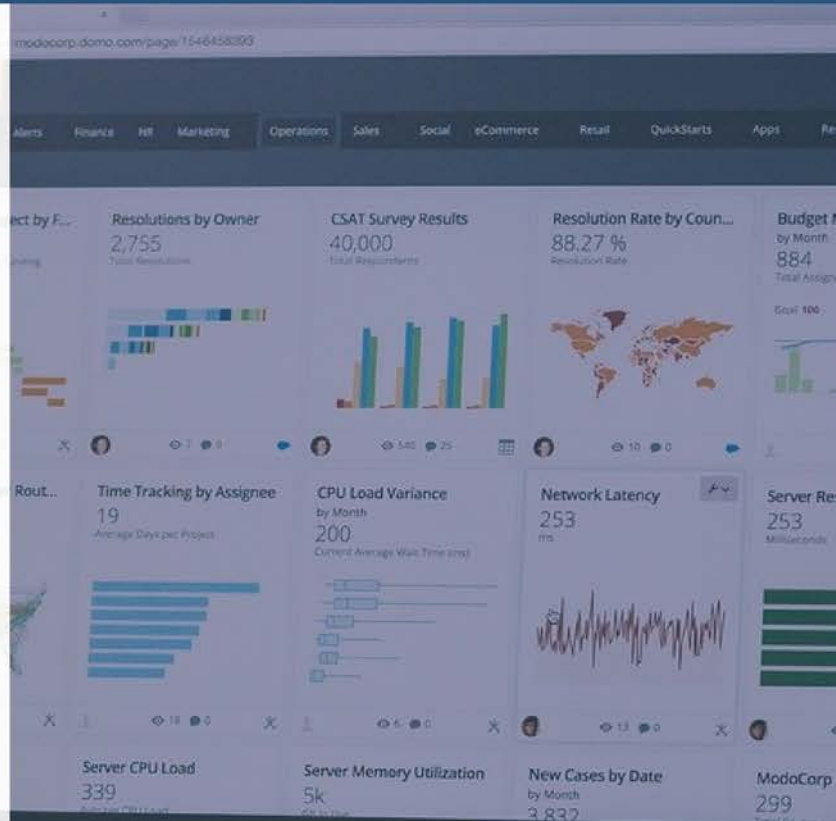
modocorp.domo.com/page/1646458093

Alerts Finance HR Marketing Operations Sales Social eCommerce Retail QuickStarts Apps Re

ect by F...

Resolutions by Owner
2,755
Total Resolutions

CSAT Survey Results
40,000
Total Respondents

Resolution Rate by Coun...
88.27 %
Resolution Rate

Budget
by Month
884
Total Assig

Goal 100

7 0

540 25

10 0

Rout...

Time Tracking by Assignee
19
Average Days per Project

CPU Load Variance
by Month
200
Current Average Wait Time (ms)

Network Latency
253
ms

Server Re
253
Milliseconds

18 0

6 0

13 0

Server CPU Load
339

Server Memory Utilization
5k

New Cases by Date
by Month
3,832

ModoCorp
299